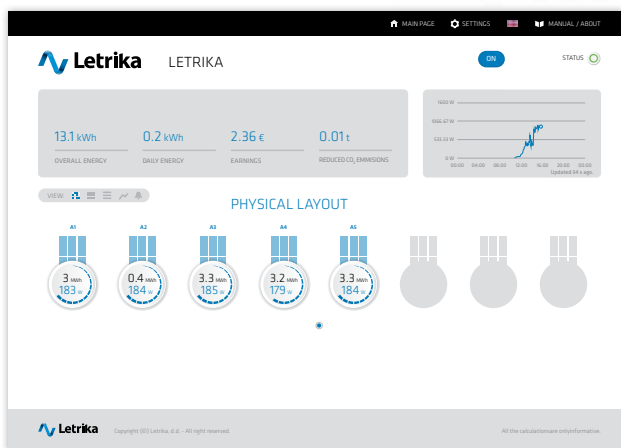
MAIN PAGE SETTINGS MANUAL / ABOUT

Letrika LETRIKA

ON

STATUS

13.1 kWh
OVERALL ENERGY

0.2 kWh
DAILY ENERGY

2.36 €
EARNINGS

0.01 t
REDUCED $CO_2$ EMMISIONS

1600 W
1066.67 W
533.33 W
0 W
00:00 04:00 08:00 12:00 16:00 20:00 00:00
Updated 34 s ago.

VIEW

PHYSICAL LAYOUT

A1
3 kWh
183 W

A2
0.4 kWh
184 W

A3
3.3 kWh
185 W

A4
3.2 kWh
179 W

A5
3.3 kWh
184 W

Letrika Copyright (C) Letrika, d.d. - All right reserved.

All the calculations are only informative.